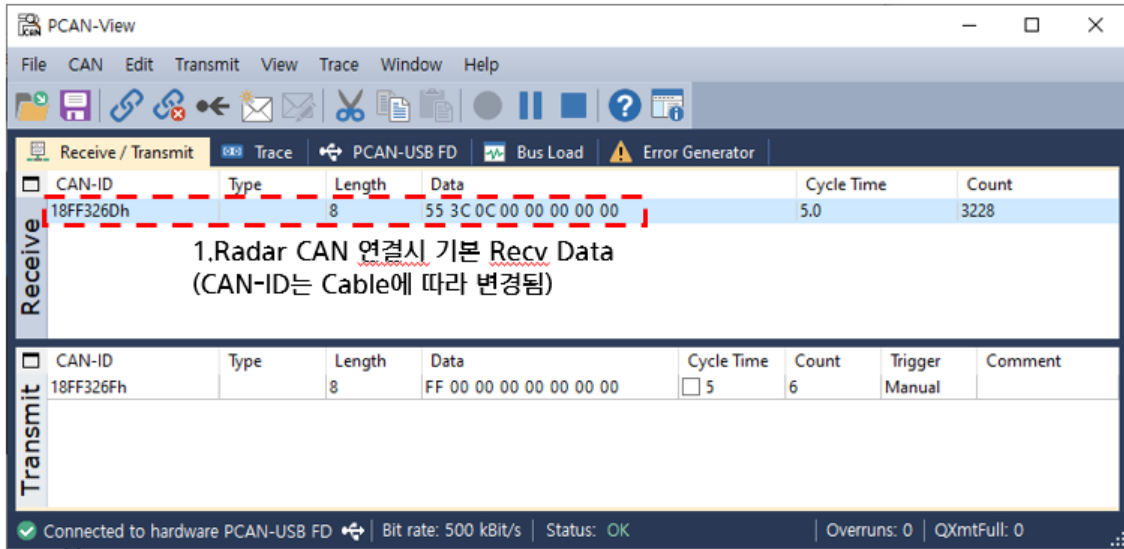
PCAN-View

File CAN Edit Transmit View Trace Window Help

Receive / Transmit | Trace | PCAN-USB FD | Bus Load | Error Generator

Receive

| CAN-ID | Type | Length | Data | Cycle Time | Count |
|---|---|---|---|---|---|
| 18FF326Dh | | 8 | 55 3C 0C 00 00 00 00 00 | 5.0 | 3228 |

1.Radar CAN 연결시 기본 Recv Data
(CAN-ID는 Cable에 따라 변경됨)

Transmit

| CAN-ID | Type | Length | Data | Cycle Time | Count | Trigger | Comment |
|---|---|---|---|---|---|---|---|
| 18FF326Fh | | 8 | FF 00 00 00 00 00 00 00 | 5 | 6 | Manual | |

Connected to hardware PCAN-USB FD | Bit rate: 500 kBit/s | Status: OK | Overruns: 0 | QXmtFull: 0